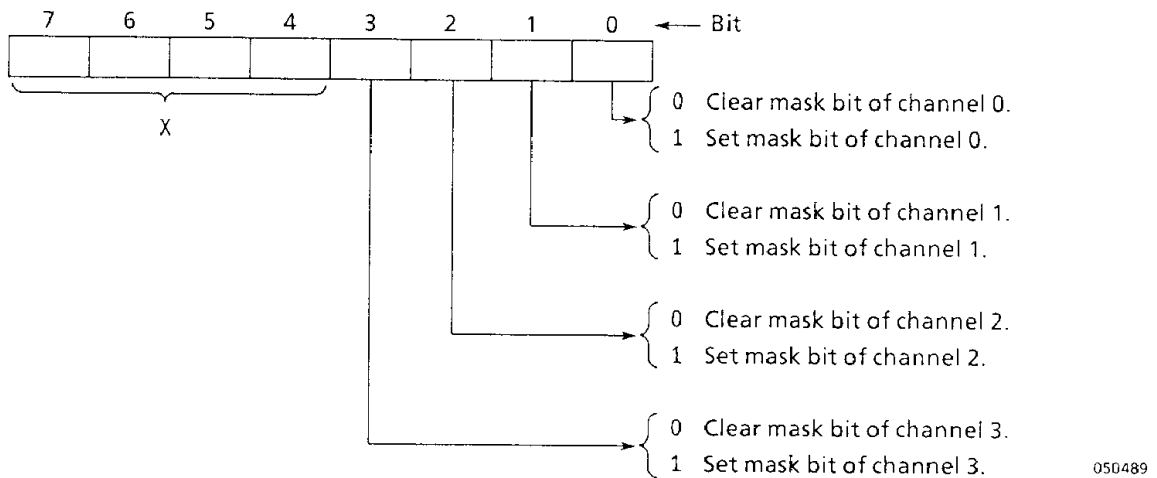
7 6 5 4 3 2 1 0 ← Bit

X

0 Clear mask bit of channel 0.
1 Set mask bit of channel 0.

0 Clear mask bit of channel 1.
1 Set mask bit of channel 1.

0 Clear mask bit of channel 2.
1 Set mask bit of channel 2.

0 Clear mask bit of channel 3.
1 Set mask bit of channel 3.

050489